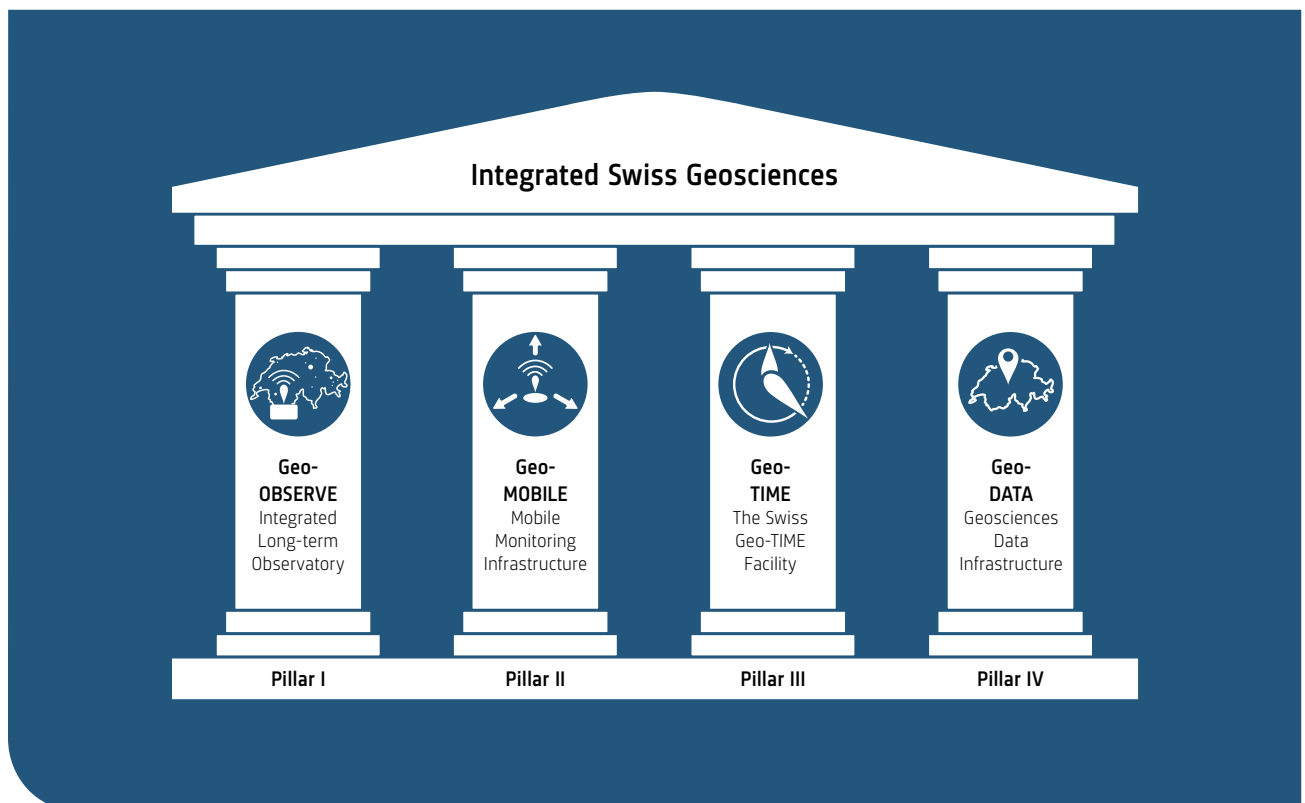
Integrated Swiss Geosciences

Geo-
OBSERVE
Integrated Long-term Observatory

Geo-
MOBILE
Mobile Monitoring Infrastructure

Geo-
TIME
The Swiss Geo-TIME Facility

Geo-
DATA
Geosciences Data Infrastructure

Pillar I

Pillar II

Pillar III

Pillar IV